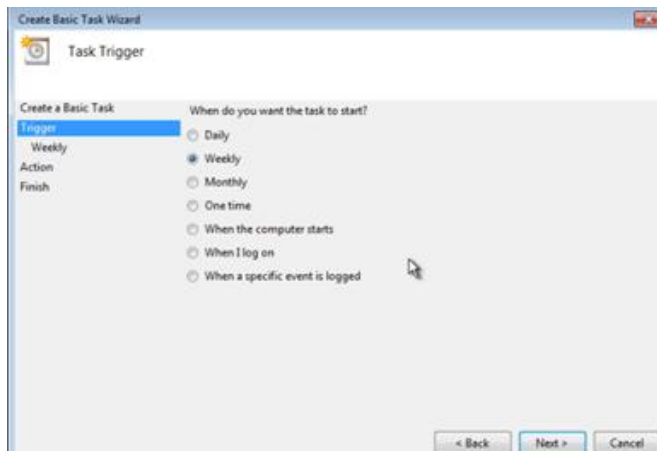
Create Basic Task Wizard

Task Trigger

Create a Basic Task
Trigger
Weekly
Action
Finish

When do you want the task to start?

Daily
Weekly
Monthly
One time
When the computer starts
When I log on
When a specific event is logged

< Back
Next >
Cancel